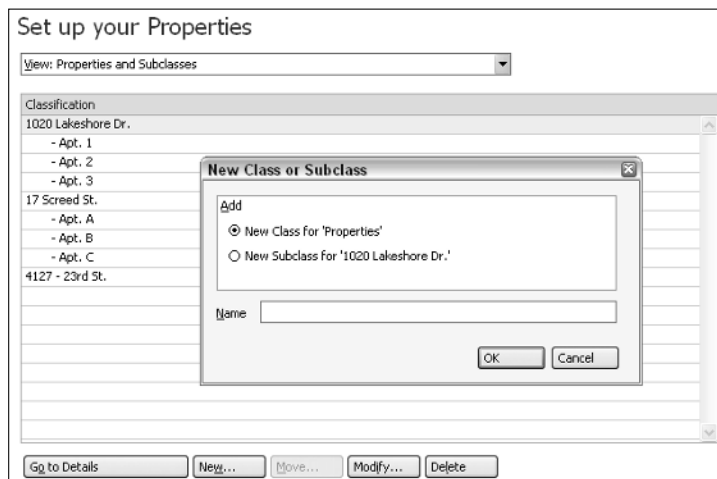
Set up your Properties

View: Properties and Subclasses

Classification
1020 Lakeshore Dr.
- Apt. 1
- Apt. 2
- Apt. 3
17 Screed St.
- Apt. A
- Apt. B
- Apt. C
4127 - 23rd St.

New Class or Subclass

Add
New Class for 'Properties'
New Subclass for '1020 Lakeshore Dr.'

Name

OK
Cancel

Go to Details
New...
Move...
Modify...
Delete